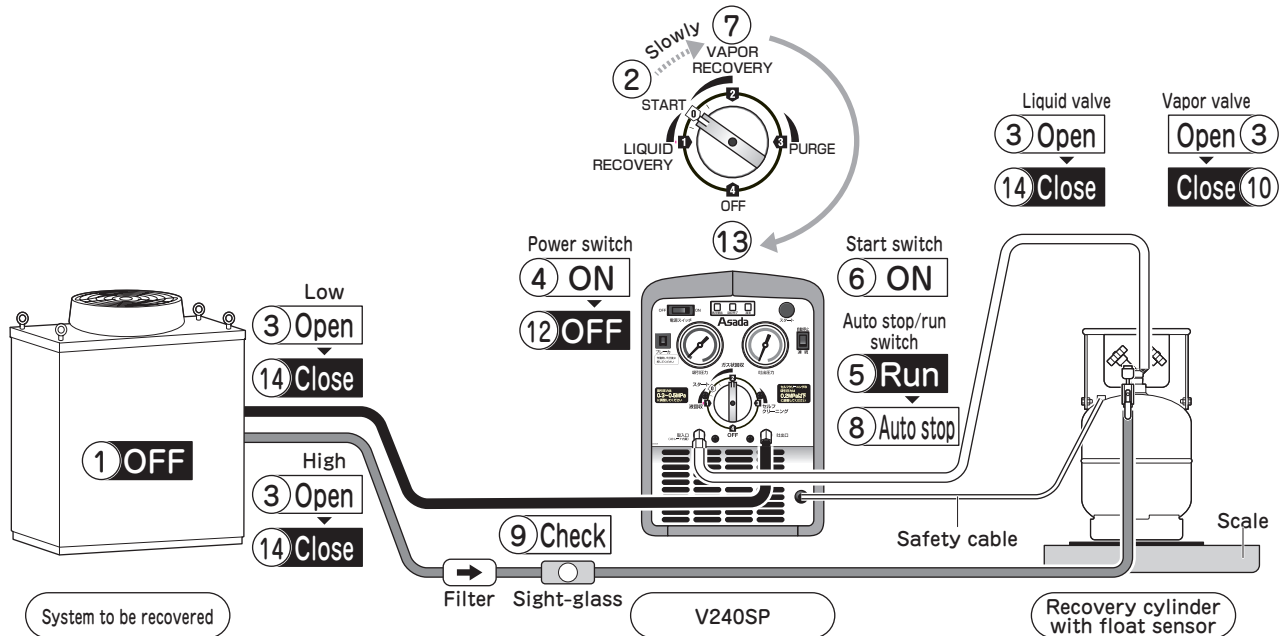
Slowly
7
VAPOR RECOVERY
2
START
0
2
LIQUID RECOVERY
1
3
PURGE
4
OFF

Liquid valve
3 Open
14 Close

Vapor valve
Open 3
Close 10

13

Power switch
4 ON
12 OFF

Start switch
6 ON

Auto stop/run switch
5 Run
8 Auto stop

Low
3 Open
14 Close

1 OFF

High
3 Open
14 Close

Asada

9 Check

Safety cable

Scale

Filter
Sight-glass

System to be recovered

V240SP

Recovery cylinder with float sensor